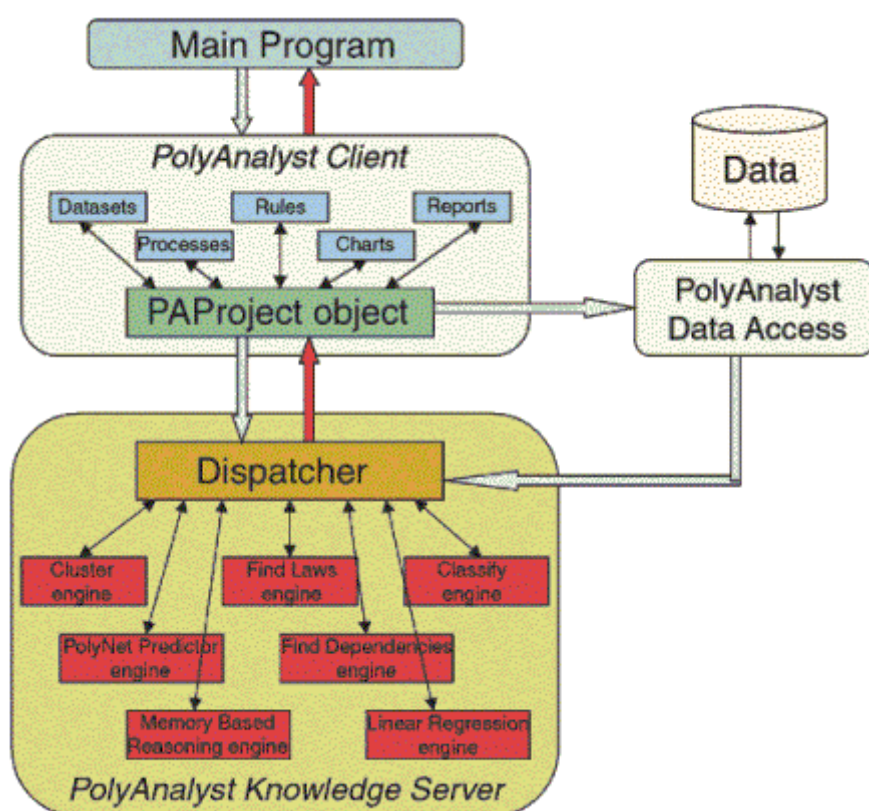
Main Program

PolyAnalyst Client

Datasets

Rules

Reports

Processes

Charts

PAProject object

Data

PolyAnalyst Data Access

Dispatcher

Cluster engine

Find Laws engine

Classify engine

PolyNet Predictor engine

Find Dependencies engine

Memory Based Reasoning engine

Linear Regression engine

PolyAnalyst Knowledge Server